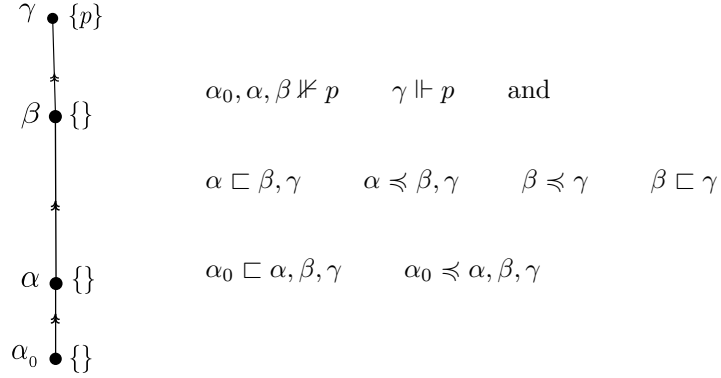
$\gamma$ $\{p\}$

$\beta$ $\{\}$

$\alpha$ $\{\}$

$\alpha_0$ $\{\}$

$\alpha_0, \alpha, \beta \nVdash p$ $\gamma \Vdash p$ and

$\alpha \sqsubset \beta, \gamma$ $\alpha \preccurlyeq \beta, \gamma$ $\beta \preccurlyeq \gamma$ $\beta \sqsubset \gamma$

$\alpha_0 \sqsubset \alpha, \beta, \gamma$ $\alpha_0 \preccurlyeq \alpha, \beta, \gamma$